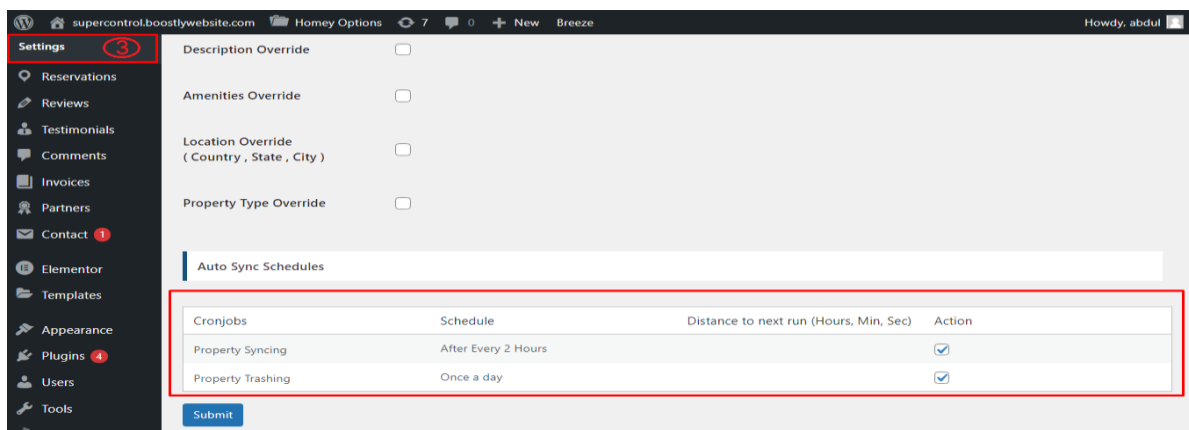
supercontrol.boostlywebsite.com Homey Options 7 0 New Breeze Howdy, abdul

Settings 3
Reservations
Reviews
Testimonials
Comments
Invoices
Partners
Contact 1
Elementor
Templates
Appearance
Plugins 4
Users
Tools

Description Override

Amenities Override

Location Override
( Country , State , City )

Property Type Override

Auto Sync Schedules

| Cronjobs | Schedule | Distance to next run (Hours, Min, Sec) | Action |
|---|---|---|---|
| Property Syncing | After Every 2 Hours | | ☑ |
| Property Trashing | Once a day | | ☑ |

Submit